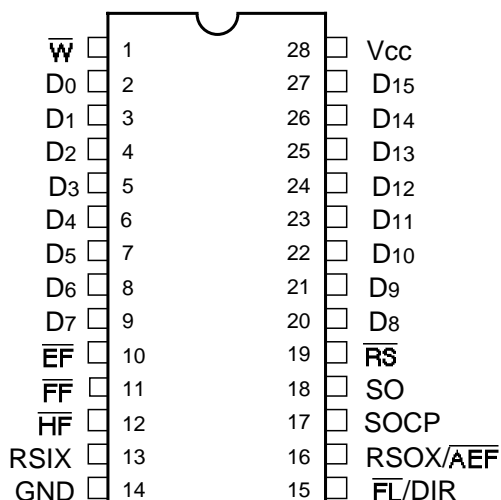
$\overline{W}$ 1
$D_0$ 2
$D_1$ 3
$D_2$ 4
$D_3$ 5
$D_4$ 6
$D_5$ 7
$D_6$ 8
$D_7$ 9
$\overline{EF}$ 10
$\overline{FF}$ 11
$\overline{HF}$ 12
RSIX 13
GND 14

28 Vcc
27 $D_{15}$
26 $D_{14}$
25 $D_{13}$
24 $D_{12}$
23 $D_{11}$
22 $D_{10}$
21 $D_9$
20 $D_8$
19 $\overline{RS}$
18 SO
17 SOCP
16 RSOX/$\overline{AEF}$
15 $\overline{FL}$/DIR